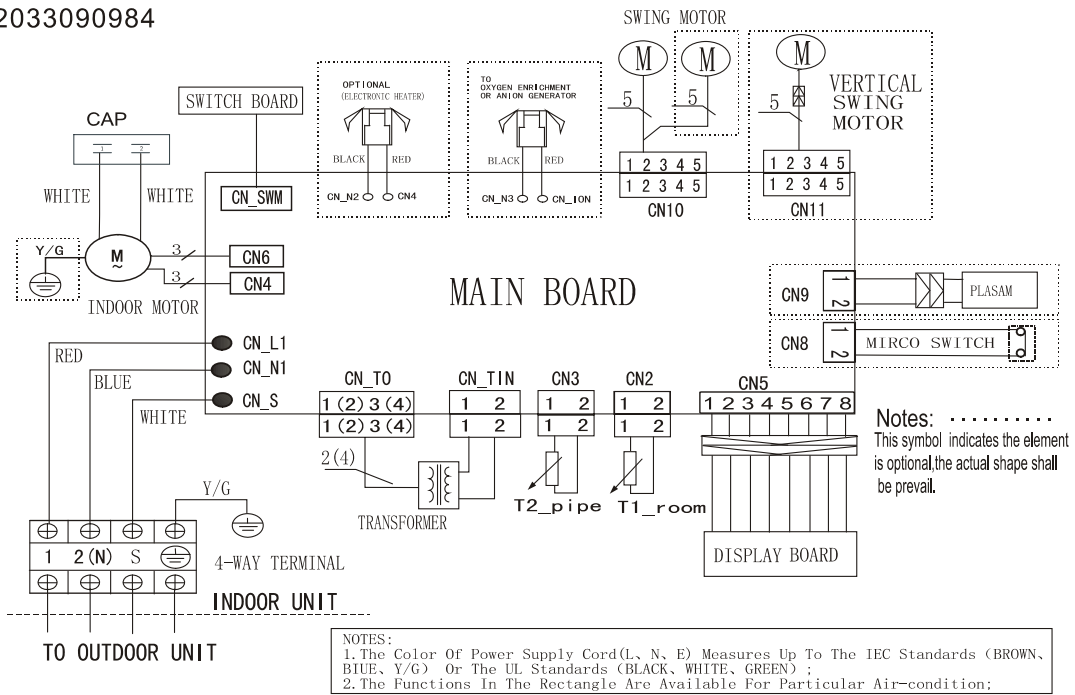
2033090984

SWING MOTOR

M M M

VERTICAL SWING MOTOR

5 5 5

CAP

SWITCH BOARD

OPTIONAL (ELECTRONIC HEATER)

TO OXYGEN ENRICHMENT OR ANION GENERATOR

BLACK RED

BLACK RED

WHITE WHITE

CN_SWM

CN_N2 CN4

CN_N3 CN_ION

1 2 3 4 5
1 2 3 4 5
CN10

1 2 3 4 5
1 2 3 4 5
CN11

Y/G

M ~

3 CN6
3 CN4

INDOOR MOTOR

MAIN BOARD

CN9 1 2 PLASAM

CN8 1 2 MIRCO SWITCH

CN_L1
CN_N1
CN_S

RED
BLUE
WHITE

CN_T0
1(2)3(4)
1(2)3(4)

CN_TIN
1 2
1 2

CN3
1 2
1 2

CN2
1 2
1 2

CN5
12345678

Notes: ..........
This symbol indicates the element is optional,the actual shape shall be prevail.

2(4)

TRANSFORMER

T2_pipe T1_room

Y/G

| 1 | 2(N) | S | |

4-WAY TERMINAL

INDOOR UNIT

DISPLAY BOARD

TO OUTDOOR UNIT

NOTES:
1.The Color Of Power Supply Cord(L、N、E) Measures Up To The IEC Standards (BROWN、BIUE、Y/G) Or The UL Standards (BLACK、WHITE、GREEN) ;
2.The Functions In The Rectangle Are Available For Particular Air-condition;